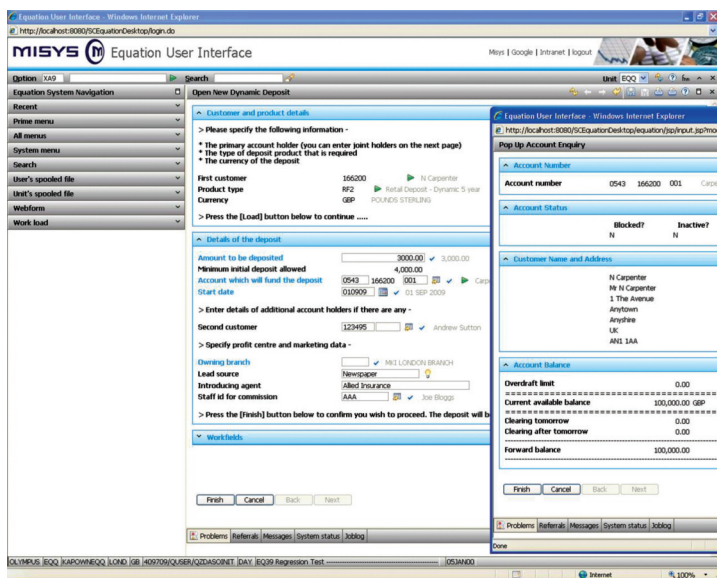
Equation User Interface - Windows Internet Explorer
http://localhost:8080/SCEquationDesktop/login.do

MISYS Equation User Interface
Misys | Google | Intranet | logout

Option XA9
Search
Unit EQQ

Equation System Navigation
Recent
Prime menu
All menus
System menu
Search
User's spooled file
Unit's spooled file
Webform
Work load

Open New Dynamic Deposit

Customer and product details
> Please specify the following information -
* The primary account holder (you can enter joint holders on the next page)
* The type of deposit product that is required
* The currency of the deposit

First customer 166200 N Carpenter
Product type RF2 Retail Deposit - Dynamic 5 year
Currency GBP POUNDS STERLING

> Press the [Load] button below to continue .....

Details of the deposit
Amount to be deposited 3000.00 3,000.00
Minimum initial deposit allowed 4,000.00
Account which will fund the deposit 0543 166200 001 Carp
Start date 010909 01 SEP 2009

> Enter details of additional account holders if there are any -
Second customer 123495 Andrew Sutton

> Specify profit centre and marketing data -
Owning branch MKI LONDON BRANCH
Lead source Newspaper
Introducing agent Allied Insurance
Staff id for commission AAA Joe Bloggs

> Press the [Finish] button below to confirm you wish to proceed. The deposit will b

Workfields

Finish Cancel Back Next

Problems Referrals Messages System status Joblog

Equation User Interface - Windows Internet Explorer
http://localhost:8080/SCEquationDesktop/equation/jsp/input.jsp?mo
Pop Up Account Enquiry

Account Number
Account number 0543 166200 001 Carp

Account Status
Blocked? Inactive?
N N

Customer Name and Address
N Carpenter
Mr N Carpenter
1 The Avenue
Anytown
Anyshire
UK
AN1 1AA

Account Balance
Overdraft limit 0.00
Current available balance 100,000.00 GBP
Clearing tomorrow 0.00
Clearing after tomorrow 0.00
Forward balance 100,000.00

Finish Cancel Back Next

Problems Referrals Messages System status Joblog
Done

OLYMPUS EQQ KAPOWNEQQ LOND GB 409709/QUSER/QZDASOINIT DAY EQ39 Regression Test 05JAN00
Internet 100%